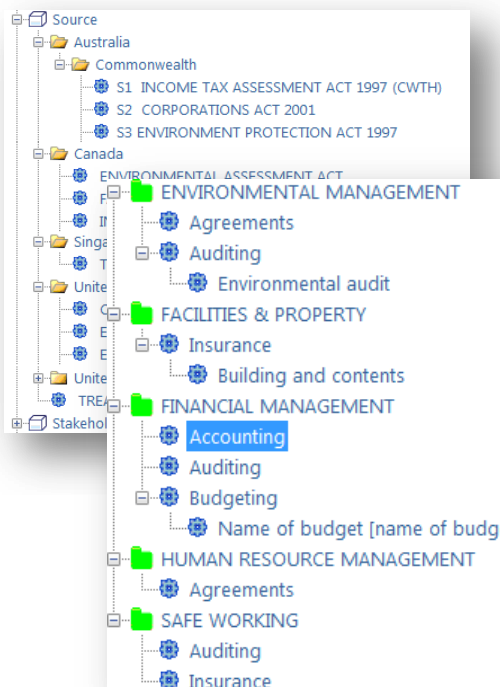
Source
Australia
Commonwealth
S1 INCOME TAX ASSESSMENT ACT 1997 (CWTH)
S2 CORPORATIONS ACT 2001
S3 ENVIRONMENT PROTECTION ACT 1997
Canada
ENVIRONMENTAL ASSESSMENT ACT
F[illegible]
IN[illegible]
Singa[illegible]
T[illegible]
Unite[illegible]
C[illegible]
E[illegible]
E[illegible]
Unite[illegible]
TREA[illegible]
Stakehol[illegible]

ENVIRONMENTAL MANAGEMENT
Agreements
Auditing
Environmental audit
FACILITIES & PROPERTY
Insurance
Building and contents
FINANCIAL MANAGEMENT
Accounting
Auditing
Budgeting
Name of budget [name of budg
HUMAN RESOURCE MANAGEMENT
Agreements
SAFE WORKING
Auditing
Insurance